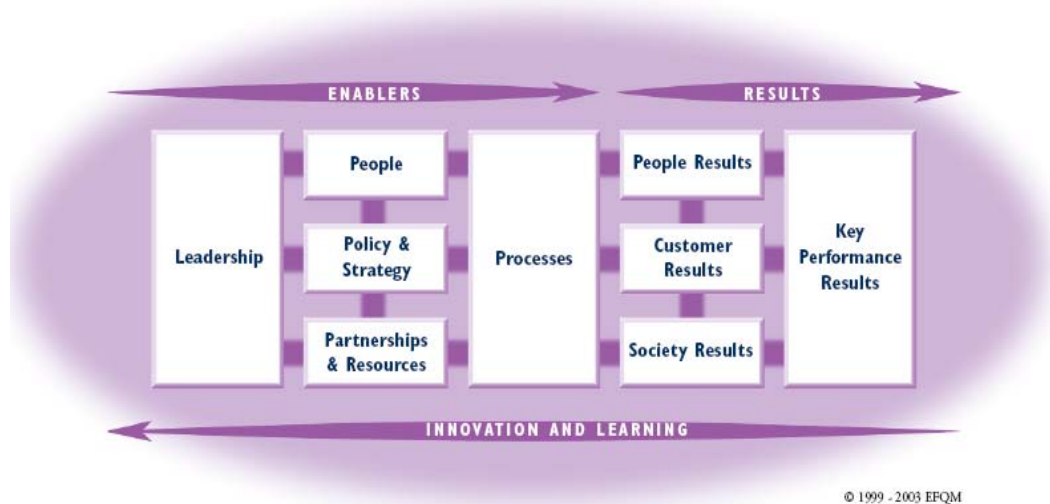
ENABLERS

RESULTS

Leadership

People

Policy & Strategy

Partnerships & Resources

Processes

People Results

Customer Results

Society Results

Key Performance Results

INNOVATION AND LEARNING

© 1999 - 2003 EFQM